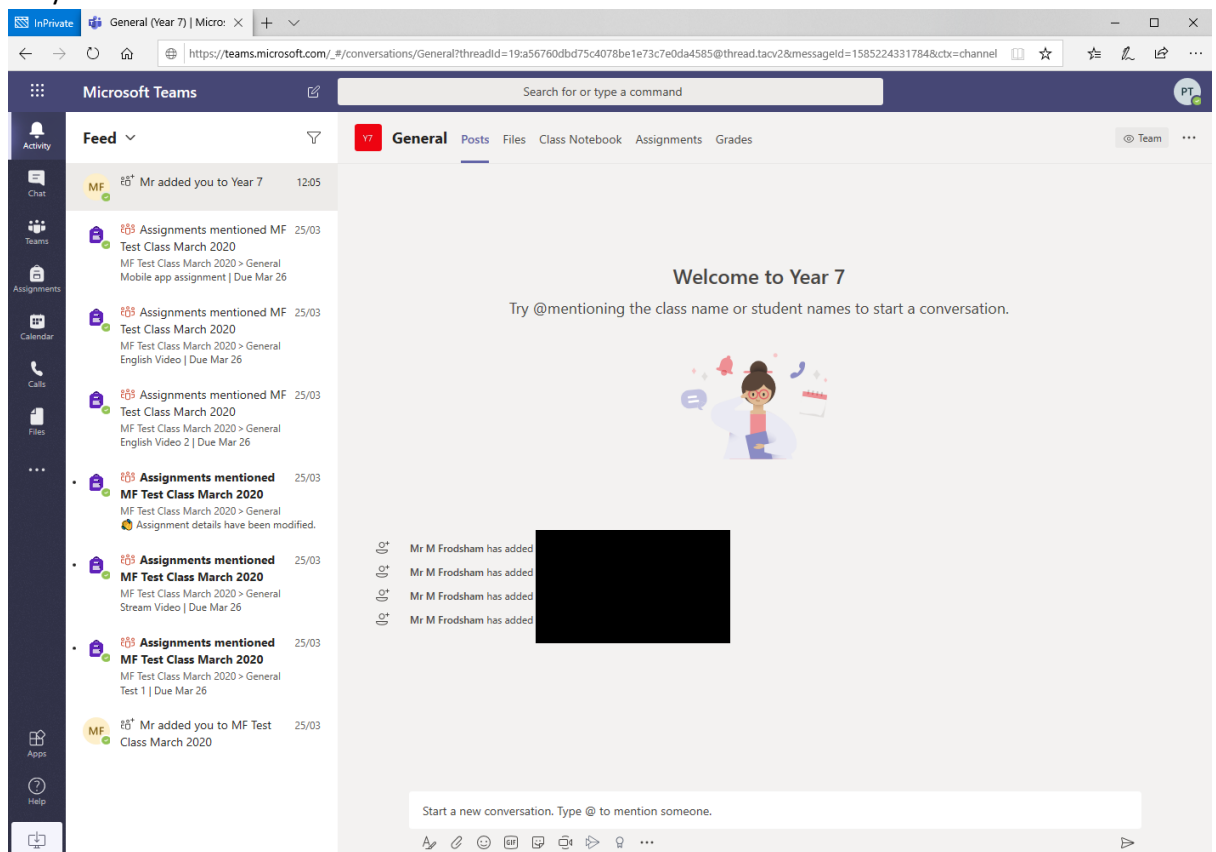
InPrivate General (Year 7) | Micro

https://teams.microsoft.com/_#/conversations/General?threadId=19:a56760dbd75c4078be1e73c7e0da4585@thread.tacv2&messageId=1585224331784&ctx=channel

Microsoft Teams

Search for or type a command

PT

Activity
Chat
Teams
Assignments
Calendar
Calls
Files
...
Apps
Help

Feed

MF Mr added you to Year 7 12:05

Assignments mentioned MF Test Class March 2020 25/03
MF Test Class March 2020 > General
Mobile app assignment | Due Mar 26

Assignments mentioned MF Test Class March 2020 25/03
MF Test Class March 2020 > General
English Video | Due Mar 26

Assignments mentioned MF Test Class March 2020 25/03
MF Test Class March 2020 > General
English Video 2 | Due Mar 26

Assignments mentioned MF Test Class March 2020 25/03
MF Test Class March 2020 > General
Assignment details have been modified.

Assignments mentioned MF Test Class March 2020 25/03
MF Test Class March 2020 > General
Stream Video | Due Mar 26

Assignments mentioned MF Test Class March 2020 25/03
MF Test Class March 2020 > General
Test 1 | Due Mar 26

MF Mr added you to MF Test Class March 2020 25/03

Y7 General Posts Files Class Notebook Assignments Grades

Team ...

Welcome to Year 7

Try @mentioning the class name or student names to start a conversation.

Mr M Frodsham has added
Mr M Frodsham has added
Mr M Frodsham has added
Mr M Frodsham has added

Start a new conversation. Type @ to mention someone.

GIF ...